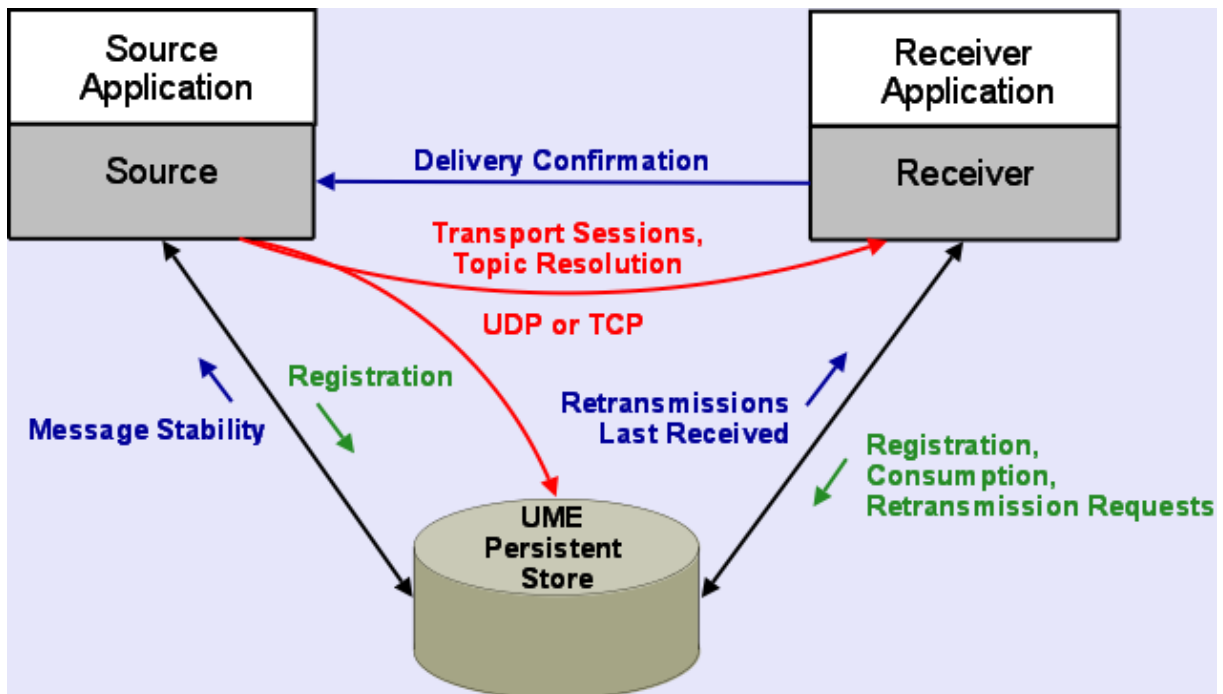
Source Application

Source

Receiver Application

Receiver

Delivery Confirmation

Transport Sessions, Topic Resolution

UDP or TCP

Registration

Message Stability

Retransmissions Last Received

Registration, Consumption, Retransmission Requests

UME Persistent Store